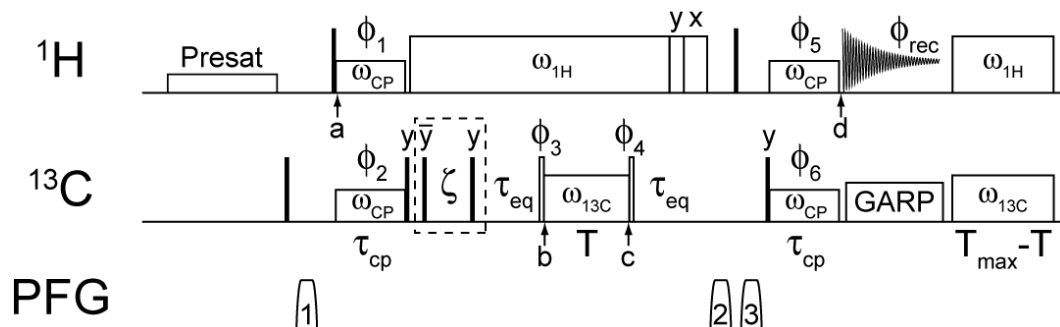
$^{1}H$

Presat

$\phi_1$

$\omega_{CP}$

$\omega_{1H}$

y x

$\phi_5$

$\omega_{CP}$

$\phi_{rec}$

$\omega_{1H}$

a

d

$^{13}C$

$\phi_2$

y $\bar{y}$

y

$\omega_{CP}$

$\zeta$

$\tau_{eq}$

$\phi_3$

$\omega_{13C}$

$\phi_4$

$\tau_{eq}$

y

$\phi_6$

$\omega_{CP}$

GARP

$\omega_{13C}$

$\tau_{cp}$

b

T

c

$\tau_{cp}$

$T_{max}$-T

PFG

1

2

3